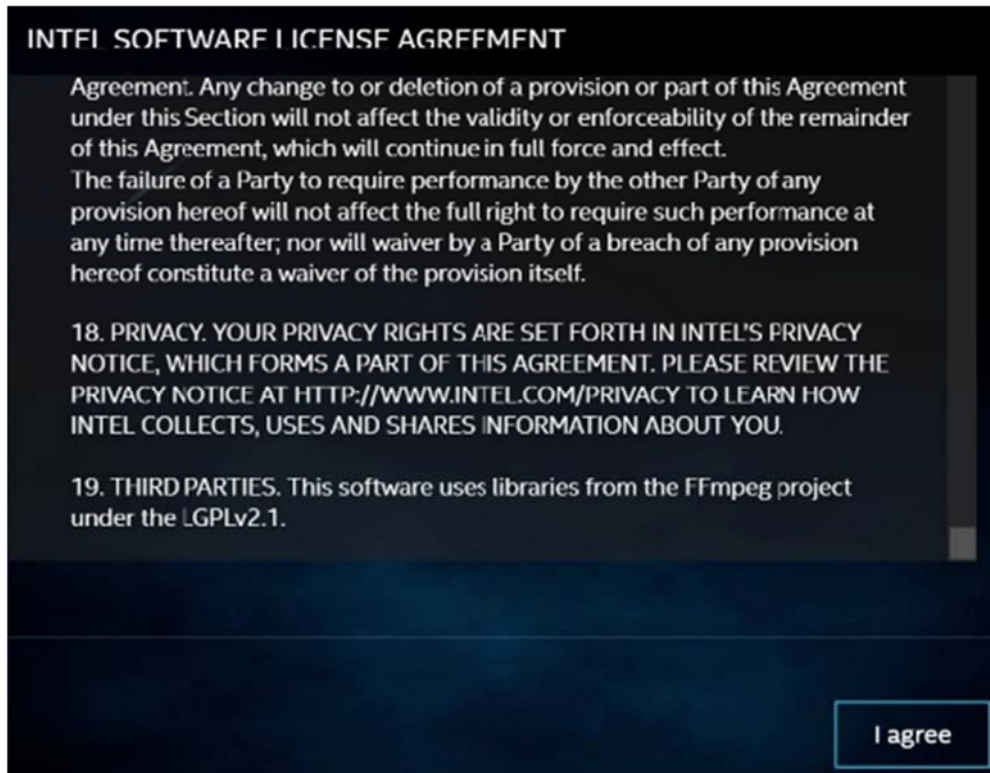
INTEL SOFTWARE LICENSE AGREEMENT

Agreement. Any change to or deletion of a provision or part of this Agreement under this Section will not affect the validity or enforceability of the remainder of this Agreement, which will continue in full force and effect.
The failure of a Party to require performance by the other Party of any provision hereof will not affect the full right to require such performance at any time thereafter; nor will waiver by a Party of a breach of any provision hereof constitute a waiver of the provision itself.

18. PRIVACY. YOUR PRIVACY RIGHTS ARE SET FORTH IN INTEL'S PRIVACY NOTICE, WHICH FORMS A PART OF THIS AGREEMENT. PLEASE REVIEW THE PRIVACY NOTICE AT HTTP://WWW.INTEL.COM/PRIVACY TO LEARN HOW INTEL COLLECTS, USES AND SHARES INFORMATION ABOUT YOU.

19. THIRD PARTIES. This software uses libraries from the FFmpeg project under the LGPLv2.1.

I agree